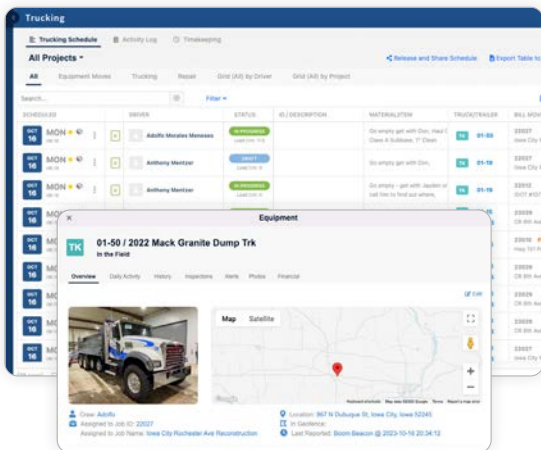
Trucking

Trucking Schedule Activity Log Timekeeping

All Projects

Release and Share Schedule Export Table to

All Equipment Moves Trucking Repair Grid (All) by Driver Grid (All) by Project

Search... Filter

| SCHEDULED | | DRIVER | STATUS | ID / DESCRIPTION | MATERIAL/ITEM | TRUCK/TRAILER | BILL |
|---|---|---|---|---|---|---|---|
| OCT 16 MON | | Adolfo Morales Meneses | IN PROGRESS | | Go empty get with Don, Haul 2 Stone A Subbase, 1" Clean | TK 01-50 | 22027 Iowa City |
| OCT 16 MON | | Anthony Mentzer | DRAFT | | Go empty get with Don, | TK 01-10 | 22029 |
| OCT 16 MON | | Anthony Mentzer | IN PROGRESS | | Go empty - get with Jayden or tell him to find out where. | TK 01-10 | 22012 |
| OCT 16 MO | | | | | | | 22029 CR 8th Ave |
| OCT 16 MO | | | | | | | 22016 |
| OCT 16 MO | | | | | | | 22028 |
| OCT 16 MO | | | | | | | 22029 CR 8th Ave |
| OCT 16 MO | | | | | | | 22029 CR 8th Ave |
| OCT 16 MO | | | | | | | 22029 CR 8th Ave |

Equipment

TK 01-50 / 2022 Mack Granite Dump Trk
In the Field

Overview Daily Activity History Inspections Alerts Photos Financial

Edit

Map Satellite

Crew: AdolRo
Assigned to Job ID: 22027
Assigned to Job Name: Iowa City Rochester Ave Reconstruction

Location: 967 N Dubuque St, Iowa City, Iowa 52245
In Geofence:
Last Reported: Boom Beacon @ 2023-10-16 20:34:12